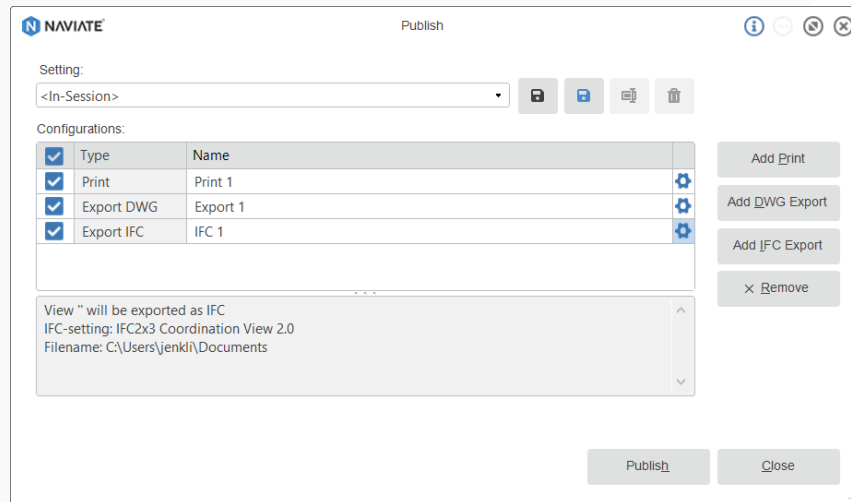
NAVIATE

Publish

Setting:

<In-Session>

Configurations:

| | Type | Name |
|---|---|---|
| | Print | Print 1 |
| | Export DWG | Export 1 |
| | Export IFC | IFC 1 |

Add Print

Add DWG Export

Add IFC Export

Remove

View '' will be exported as IFC
IFC-setting: IFC2x3 Coordination View 2.0
Filename: C:\Users\jenkli\Documents

Publish

Close